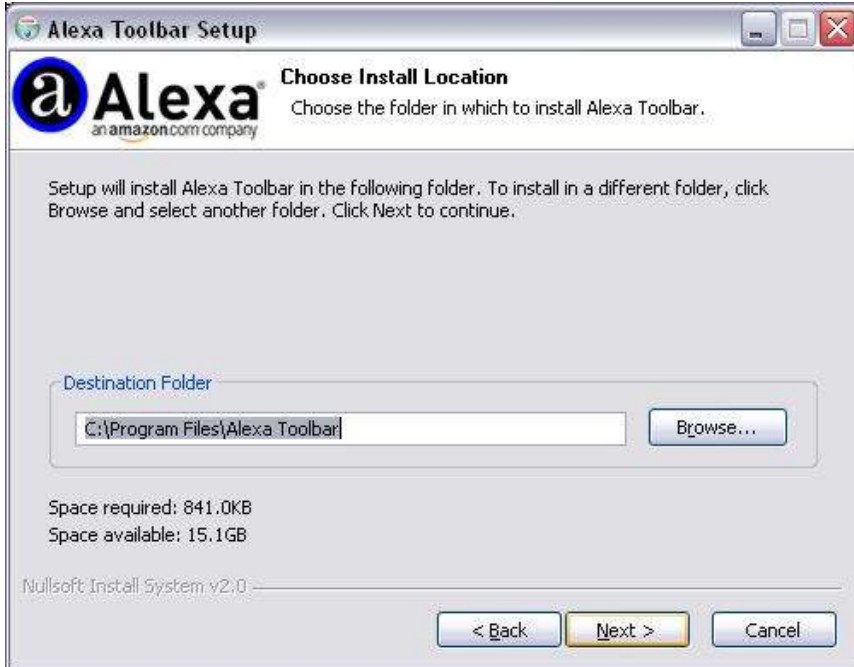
Alexa Toolbar Setup

Alexa
an amazon.com company

Choose Install Location
Choose the folder in which to install Alexa Toolbar.

Setup will install Alexa Toolbar in the following folder. To install in a different folder, click Browse and select another folder. Click Next to continue.

Destination Folder

C:\Program Files\Alexa Toolbar

Browse...

Space required: 841.0KB
Space available: 15.1GB

Nullsoft Install System v2.0

< Back

Next >

Cancel